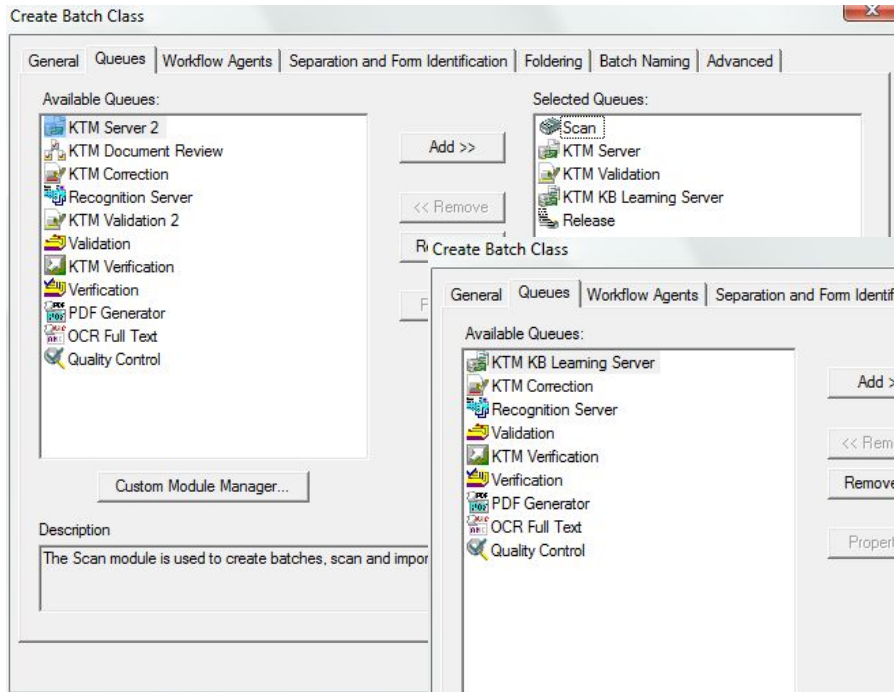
Create Batch Class

General | Queues | Workflow Agents | Separation and Form Identification | Foldering | Batch Naming | Advanced

Available Queues:

KTM Server 2
KTM Document Review
KTM Correction
Recognition Server
KTM Validation 2
Validation
KTM Verification
Verification
PDF Generator
OCR Full Text
Quality Control

Add >>

<< Remove

R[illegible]

F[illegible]

Selected Queues:

Scan
KTM Server
KTM Validation
KTM KB Learning Server
Release

Custom Module Manager...

Description

The Scan module is used to create batches, scan and impor

Create Batch Class

General | Queues | Workflow Agents | Separation and Form Identif

Available Queues:

KTM KB Learning Server
KTM Correction
Recognition Server
Validation
KTM Verification
Verification
PDF Generator
OCR Full Text
Quality Control

Add >

<< Rem

Remove

Properl